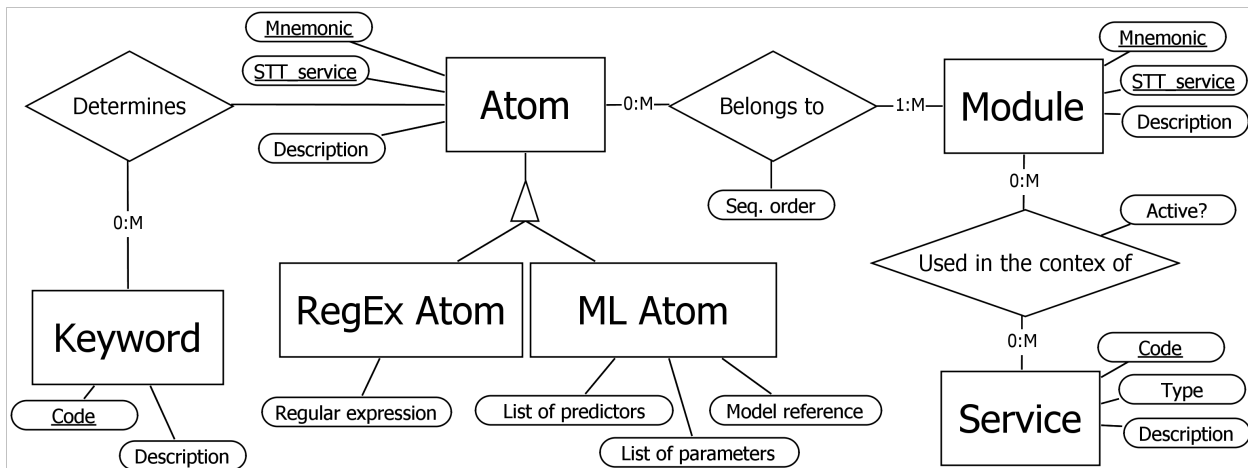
Mnemonic
STT service
Determines
Atom
0:M
Belongs to
1:M
Module
Mnemonic
STT service
Description
Description
Seq. order
0:M
0:M
Active?
Used in the contex of
RegEx Atom
ML Atom
Keyword
0:M
Code
Type
Service
Description
Code
Description
Regular expression
List of predictors
Model reference
List of parameters